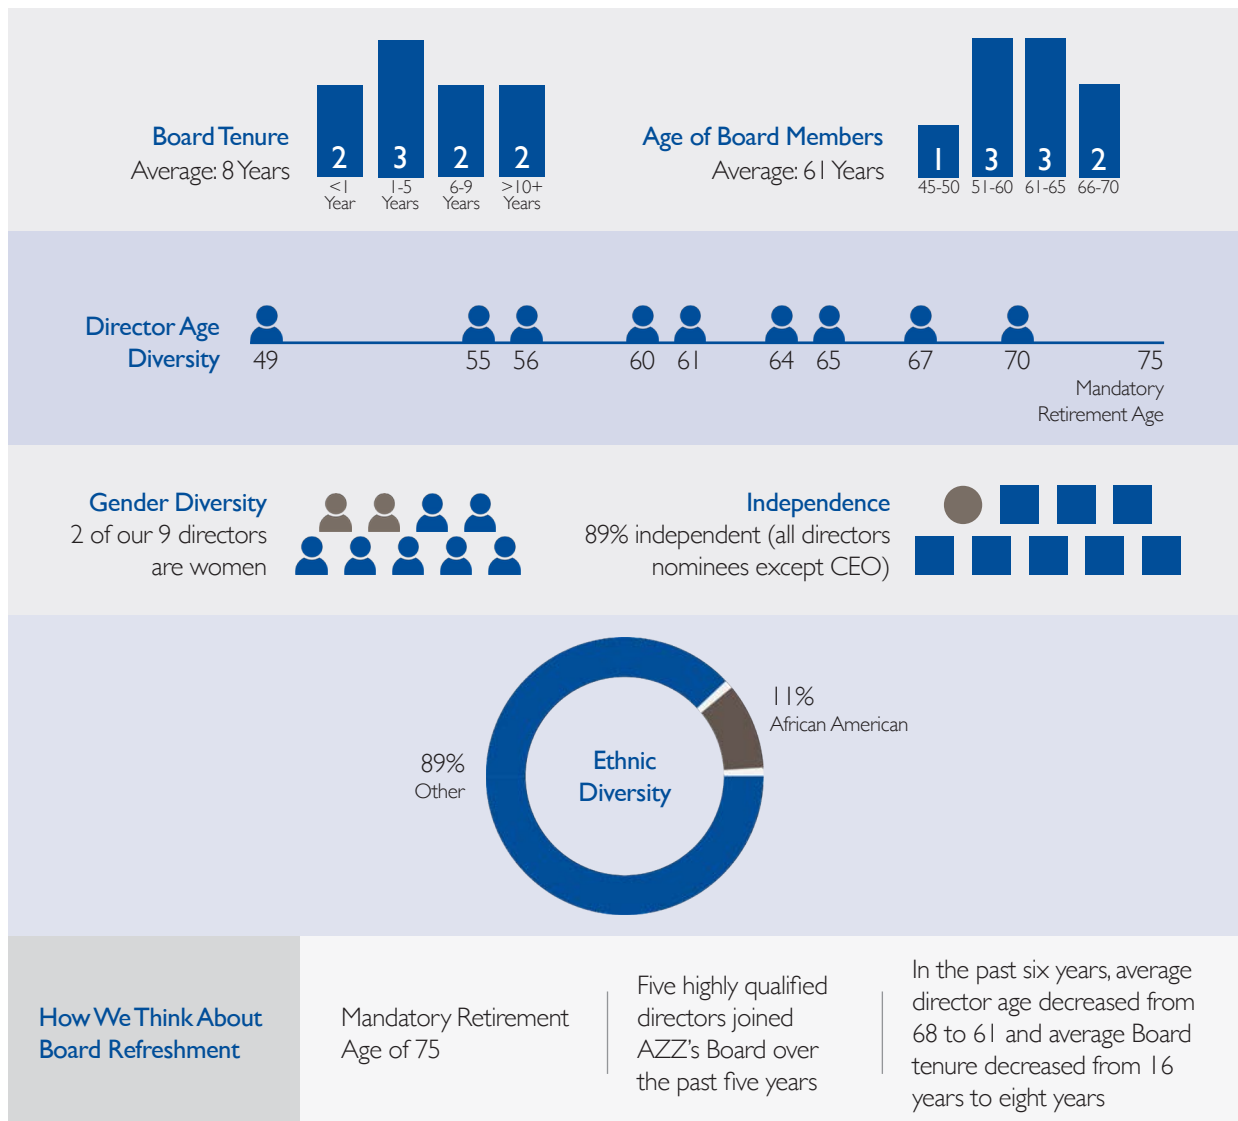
Board Tenure
Average: 8 Years

2 3 2 2
<1 Year 1-5 Years 6-9 Years >10+ Years

Age of Board Members
Average: 61 Years

1 3 3 2
45-50 51-60 61-65 66-70

Director Age Diversity

49 55 56 60 61 64 65 67 70 75
Mandatory Retirement Age

Gender Diversity
2 of our 9 directors are women

Independence
89% independent (all directors nominees except CEO)

11%
African American

89%
Other

Ethnic Diversity

How We Think About Board Refreshment

Mandatory Retirement Age of 75

Five highly qualified directors joined AZZ's Board over the past five years

In the past six years, average director age decreased from 68 to 61 and average Board tenure decreased from 16 years to eight years